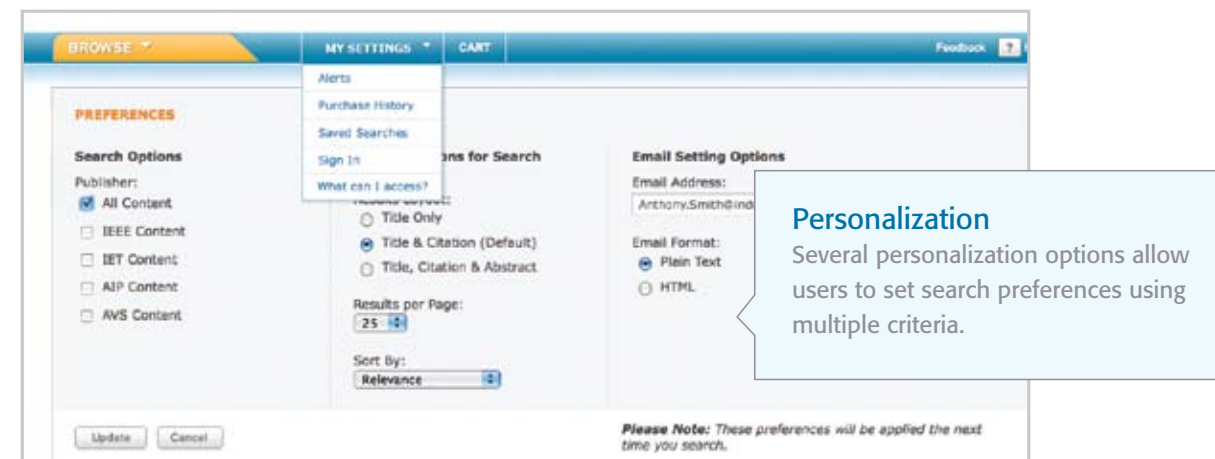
BROWSE

MY SETTINGS

CART

Feedback ?

Alerts
Purchase History
Saved Searches
Sign In
What can I access?

PREFERENCES

Search Options

Publisher:
All Content
IEEE Content
IET Content
AIP Content
AVS Content

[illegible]ons for Search

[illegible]
Title Only
Title & Citation (Default)
Title, Citation & Abstract

Results per Page:
25

Sort By:
Relevance

Email Setting Options

Email Address:
Anthony.Smith@ind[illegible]

Email Format:
Plain Text
HTML

Personalization
Several personalization options allow users to set search preferences using multiple criteria.

Update  Cancel

Please Note: These preferences will be applied the next time you search.